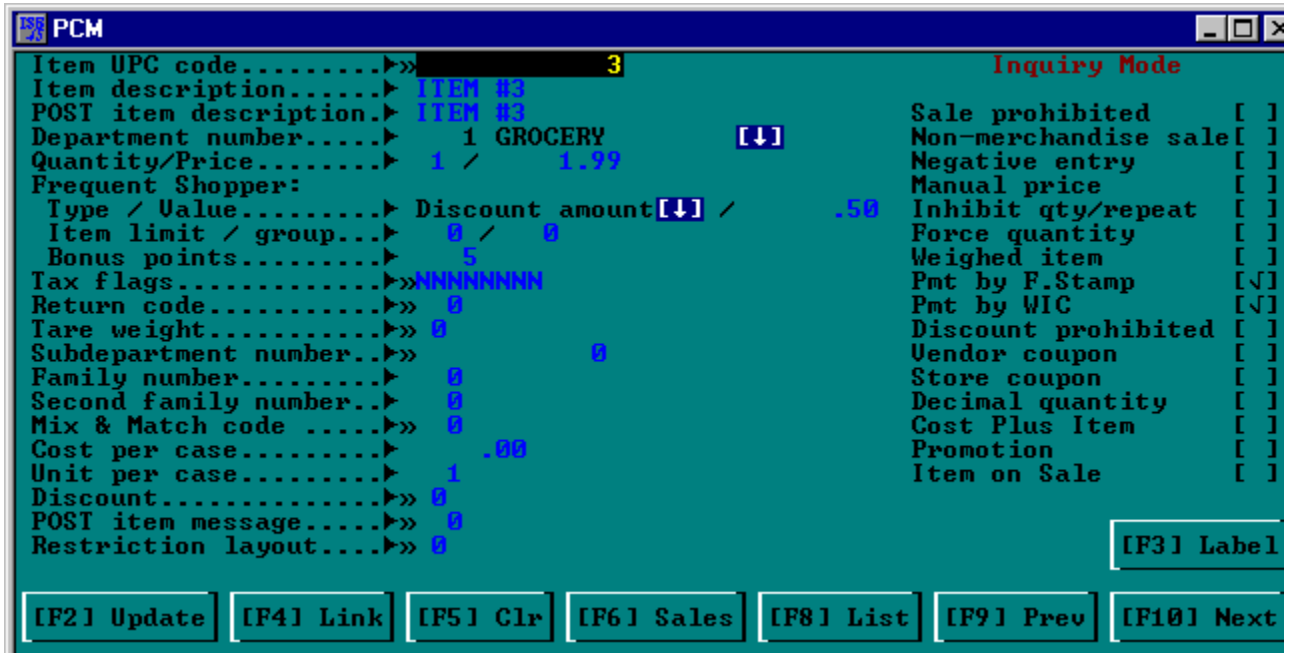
PCM

Item UPC code.........►» 3
Item description......► ITEM #3
POST item description.► ITEM #3
Department number.....► 1 GROCERY [↓]
Quantity/Price........► 1 / 1.99
Frequent Shopper:
Type / Value.........► Discount amount [↓] / .50
Item limit / group...► 0 / 0
Bonus points.........► 5
Tax flags.............►» NNNNNNNN
Return code...........►» 0
Tare weight...........►» 0
Subdepartment number..►» 0
Family number.........► 0
Second family number..► 0
Mix & Match code .....►» 0
Cost per case.........► .00
Unit per case.........► 1
Discount..............►» 0
POST item message.....►» 0
Restriction layout....►» 0

Inquiry Mode

Sale prohibited [ ]
Non-merchandise sale [ ]
Negative entry [ ]
Manual price [ ]
Inhibit qty/repeat [ ]
Force quantity [ ]
Weighed item [ ]
Pmt by F.Stamp [√]
Pmt by WIC [√]
Discount prohibited [ ]
Vendor coupon [ ]
Store coupon [ ]
Decimal quantity [ ]
Cost Plus Item [ ]
Promotion [ ]
Item on Sale [ ]

[F3] Label

[F2] Update [F4] Link [F5] Clr [F6] Sales [F8] List [F9] Prev [F10] Next